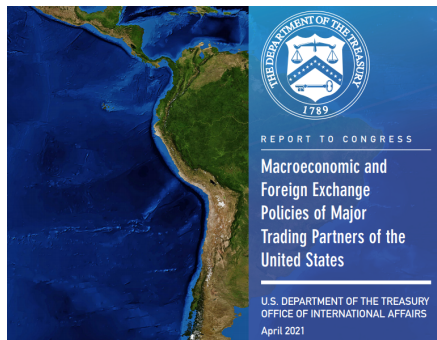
THE DEPARTMENT OF THE TREASURY
1789

REPORT TO CONGRESS

Macroeconomic and Foreign Exchange Policies of Major Trading Partners of the United States

U.S. DEPARTMENT OF THE TREASURY
OFFICE OF INTERNATIONAL AFFAIRS
April 2021